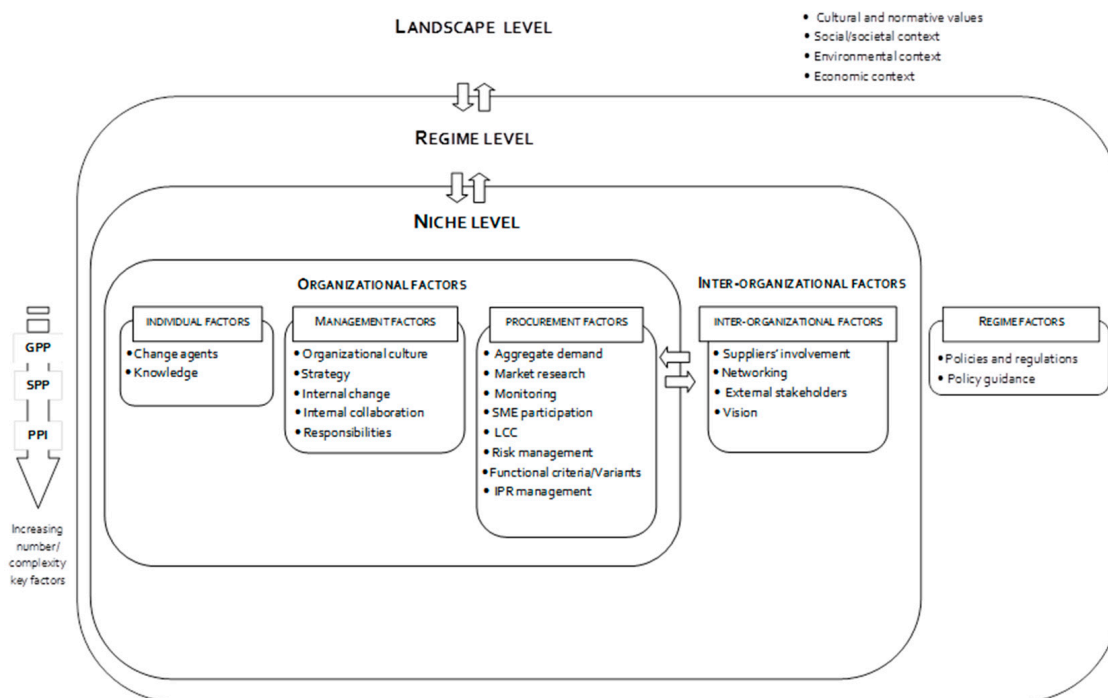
LANDSCAPE LEVEL

• Cultural and normative values
• Social/societal context
• Environmental context
• Economic context

REGIME LEVEL

NICHE LEVEL

ORGANIZATIONAL FACTORS

INDIVIDUAL FACTORS
• Change agents
• Knowledge

MANAGEMENT FACTORS
• Organizational culture
• Strategy
• Internal change
• Internal collaboration
• Responsibilities

PROCUREMENT FACTORS
• Aggregate demand
• Market research
• Monitoring
• SME participation
• LCC
• Risk management
• Functional criteria/Variants
• IPR management

INTER-ORGANIZATIONAL FACTORS

INTER-ORGANIZATIONAL FACTORS
• Suppliers' involvement
• Networking
• External stakeholders
• Vision

REGIME FACTORS
• Policies and regulations
• Policy guidance

GPP
SPP
PPI

Increasing number/ complexity key factors